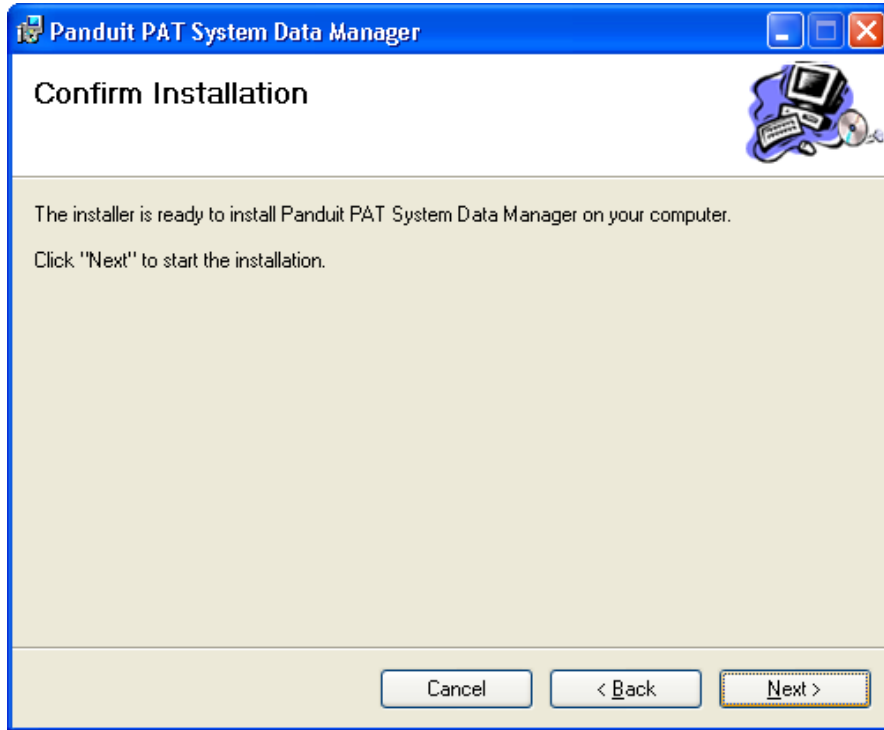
Panduit PAT System Data Manager

Confirm Installation

The installer is ready to install Panduit PAT System Data Manager on your computer.

Click "Next" to start the installation.

Cancel
< Back
Next >